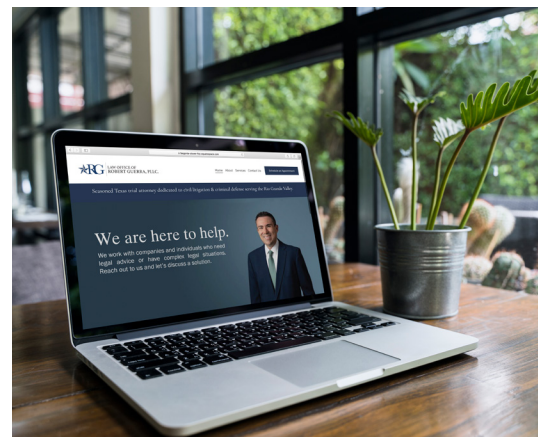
RG LAW OFFICE OF ROBERT GUERRA, PLLC

Home About Services Contact Us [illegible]

Seasoned Texas trial attorney dedicated to civil litigation & criminal defense serving the Rio Grande Valley

We are here to help.

We work with companies and individuals who need legal advice or have complex legal situations. Reach out to us and let's discuss a solution.